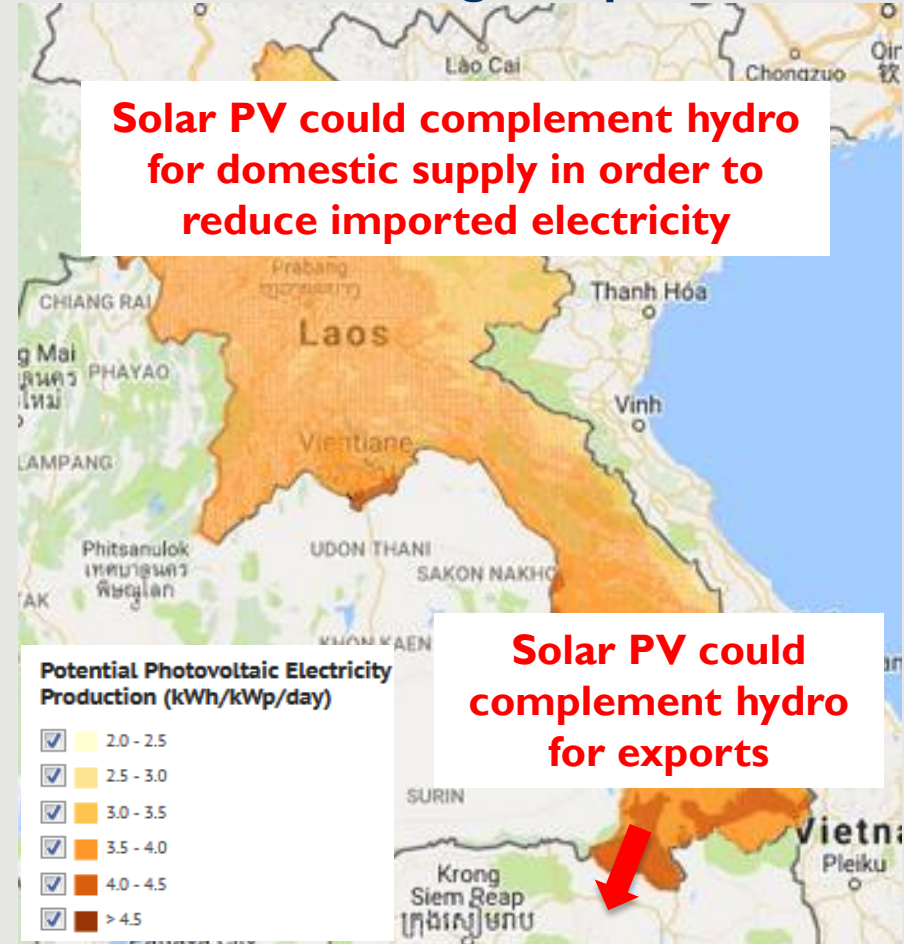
Lào Cai
Chongzuo
Qin
钦

Solar PV could complement hydro for domestic supply in order to reduce imported electricity

Prabang
CHIANG RAI
Thanh Hóa
Laos
g Mai
PHAYAO
Vinh
Vientiane
LAMPANG
Phitsanulok
พิษณุโลก
UDON THANI
SAKON NAKHO
AK
KHON KAEN

Potential Photovoltaic Electricity Production (kWh/kWp/day)
2.0 - 2.5
2.5 - 3.0
3.0 - 3.5
3.5 - 4.0
4.0 - 4.5
> 4.5

Solar PV could complement hydro for exports

SURIN
Vietna
Pleiku
Krong Siem Reap
ក្រុងសៀមរាប